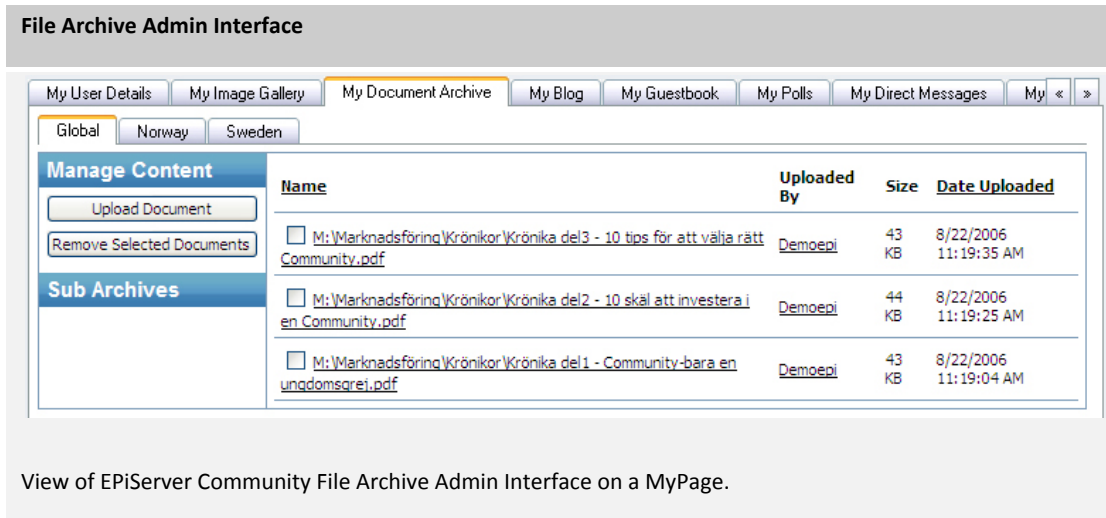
File Archive Admin Interface

My User Details | My Image Gallery | My Document Archive | My Blog | My Guestbook | My Polls | My Direct Messages | My « »

Global | Norway | Sweden

Manage Content

Upload Document

Remove Selected Documents

Sub Archives

| Name | Uploaded By | Size | Date Uploaded |
|---|---|---|---|
| M:\Marknadsföring\Krönikor\Krönika del3 - 10 tips för att välja rätt Community.pdf | Demoepi | 43 KB | 8/22/2006 11:19:35 AM |
| M:\Marknadsföring\Krönikor\Krönika del2 - 10 skäl att investera i en Community.pdf | Demoepi | 44 KB | 8/22/2006 11:19:25 AM |
| M:\Marknadsföring\Krönikor\Krönika del1 - Community-bara en ungdomsgrej.pdf | Demoepi | 43 KB | 8/22/2006 11:19:04 AM |

View of EPiServer Community File Archive Admin Interface on a MyPage.